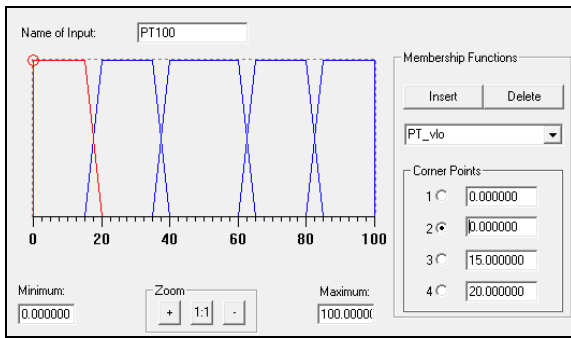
Name of Input: PT100

0 20 40 60 80 100

Membership Functions

Insert Delete

PT_vlo

Corner Points

1 0.000000

2 0.000000

3 15.000000

4 20.000000

Minimum: 0.000000

Zoom

+ 1:1 -

Maximum: 100.0000(